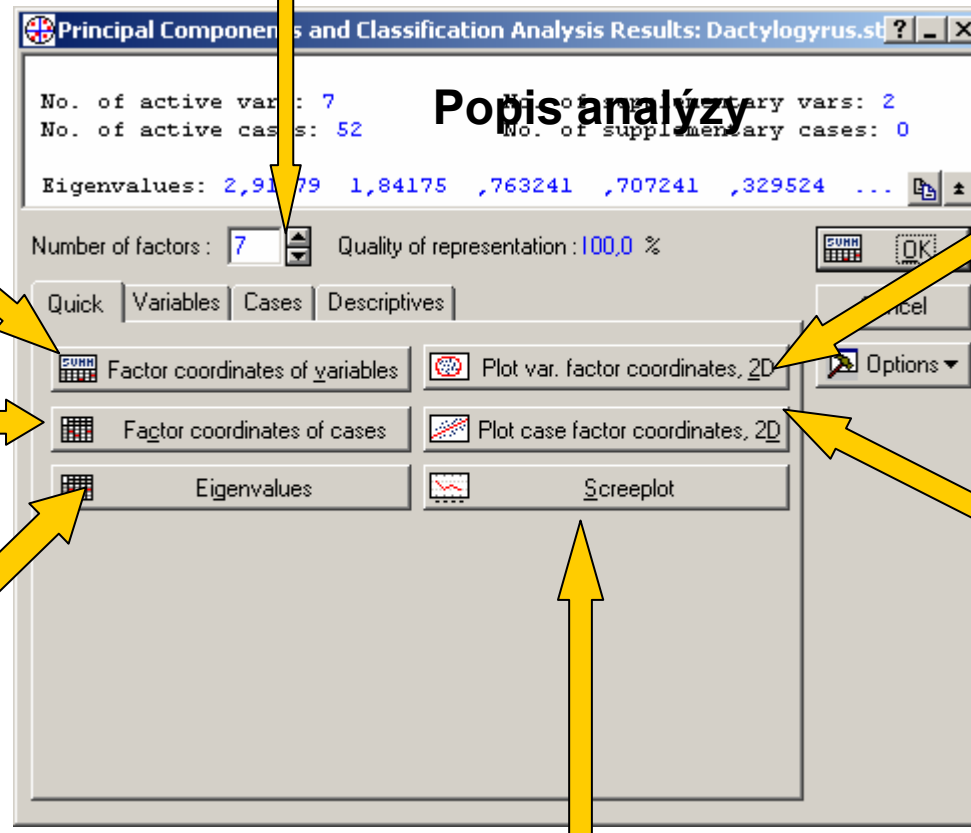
Principal Componen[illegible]s and Classification Analysis Results: Dactylogyrus.st

No. of active var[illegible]: 7
No. of active cas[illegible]s: 52

Popis analýzy

No. of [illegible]ary vars: 2
No. of supple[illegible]ary cases: 0

Eigenvalues: 2,91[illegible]79 1,84175 ,763241 ,707241 ,329524 ...

Number of factors : 7 Quality of representation : 100,0 %

OK

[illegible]ncel

Options

Quick | Variables | Cases | Descriptives

Factor coordinates of variables

Plot var. factor coordinates, 2D

Factor coordinates of cases

Plot case factor coordinates, 2D

Eigenvalues

Screeplot